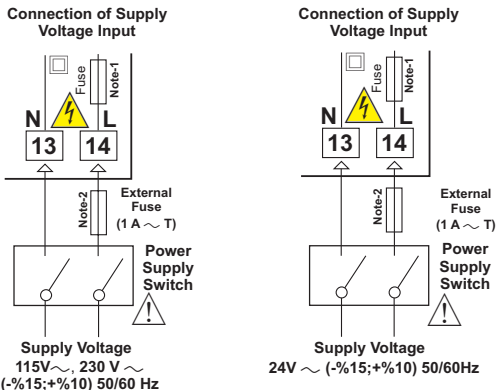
Connection of Supply Voltage Input

Fuse
Note-1
N
L
13
14
Note-2
External Fuse
(1 A $\sim$ T)
Power Supply Switch
Supply Voltage
115V$\sim$, 230 V $\sim$
(-%15;+%10) 50/60 Hz

Connection of Supply Voltage Input

Fuse
Note-1
N
L
13
14
Note-2
External Fuse
(1 A $\sim$ T)
Power Supply Switch
Supply Voltage
24V $\sim$ (-%15;+%10) 50/60Hz